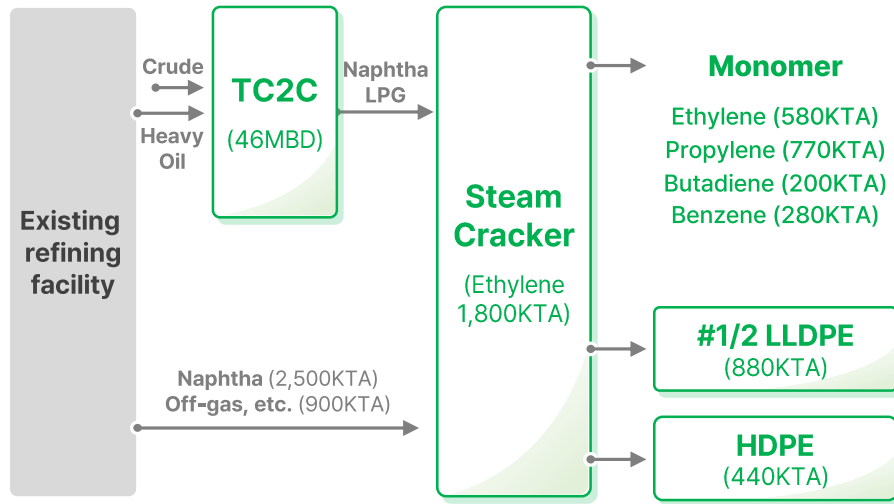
Existing refining facility

Crude

Heavy Oil

TC2C
(46MBD)

Naphtha
LPG

Steam Cracker
(Ethylene 1,800KTA)

Naphtha (2,500KTA)
Off-gas, etc. (900KTA)

Monomer
Ethylene (580KTA)
Propylene (770KTA)
Butadiene (200KTA)
Benzene (280KTA)

#1/2 LLDPE
(880KTA)

HDPE
(440KTA)